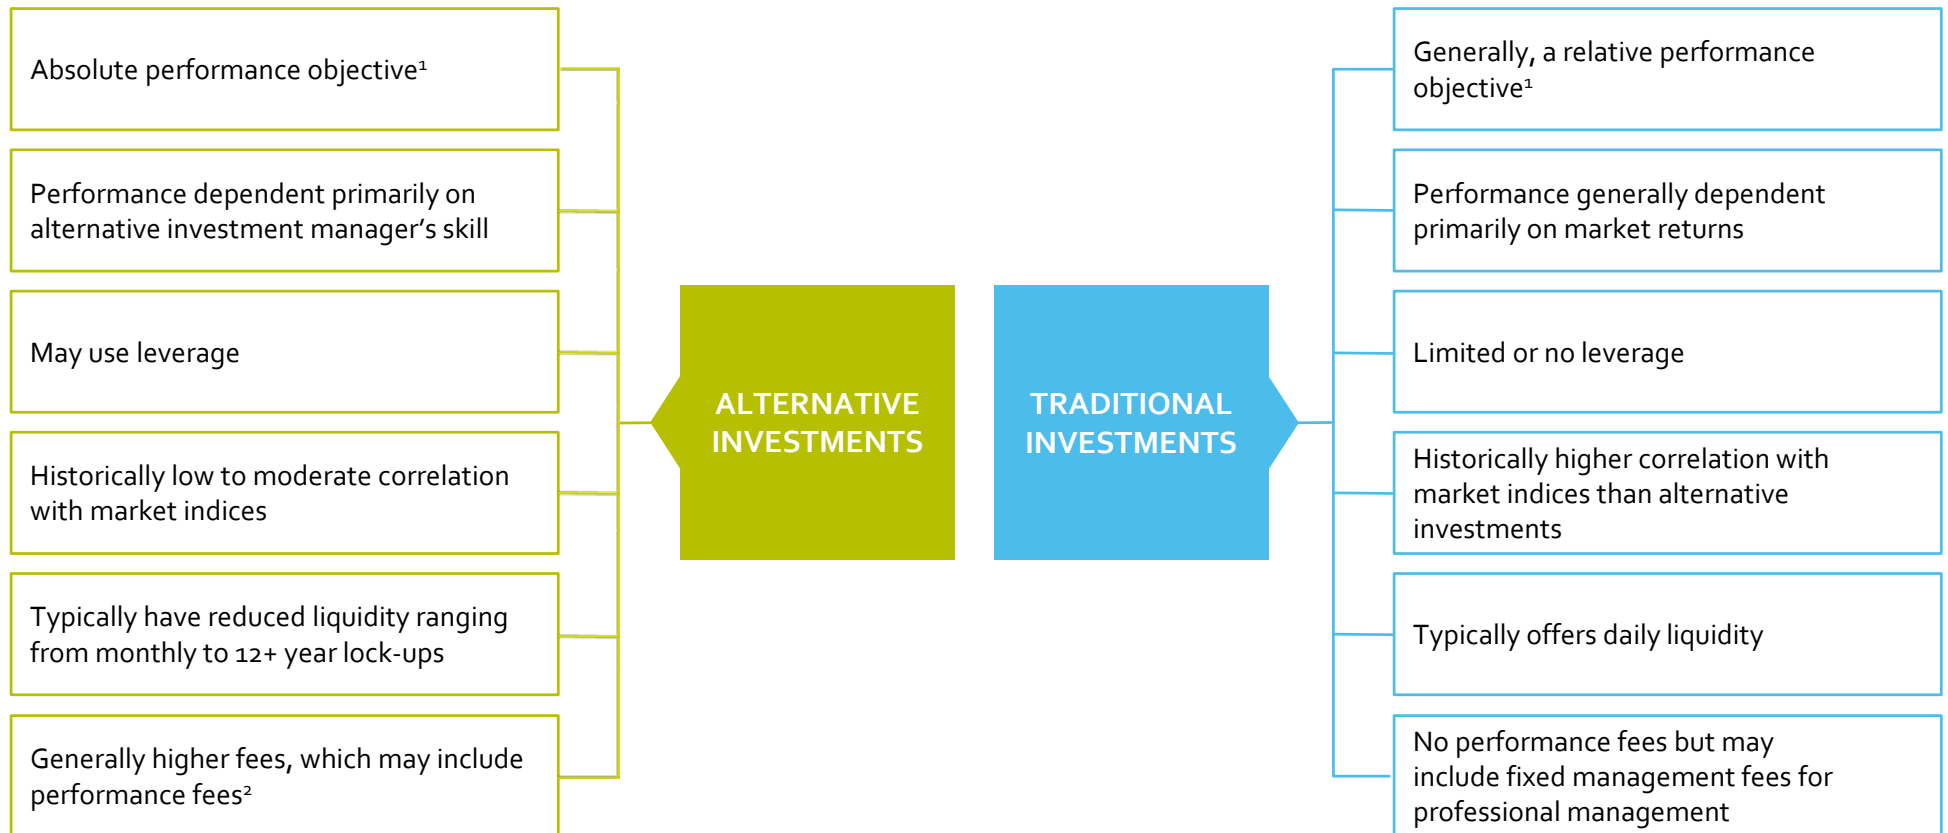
Absolute performance objective$^1$

Performance dependent primarily on alternative investment manager's skill

May use leverage

Historically low to moderate correlation with market indices

Typically have reduced liquidity ranging from monthly to 12+ year lock-ups

Generally higher fees, which may include performance fees$^2$

ALTERNATIVE INVESTMENTS

TRADITIONAL INVESTMENTS

Generally, a relative performance objective$^1$

Performance generally dependent primarily on market returns

Limited or no leverage

Historically higher correlation with market indices than alternative investments

Typically offers daily liquidity

No performance fees but may include fixed management fees for professional management